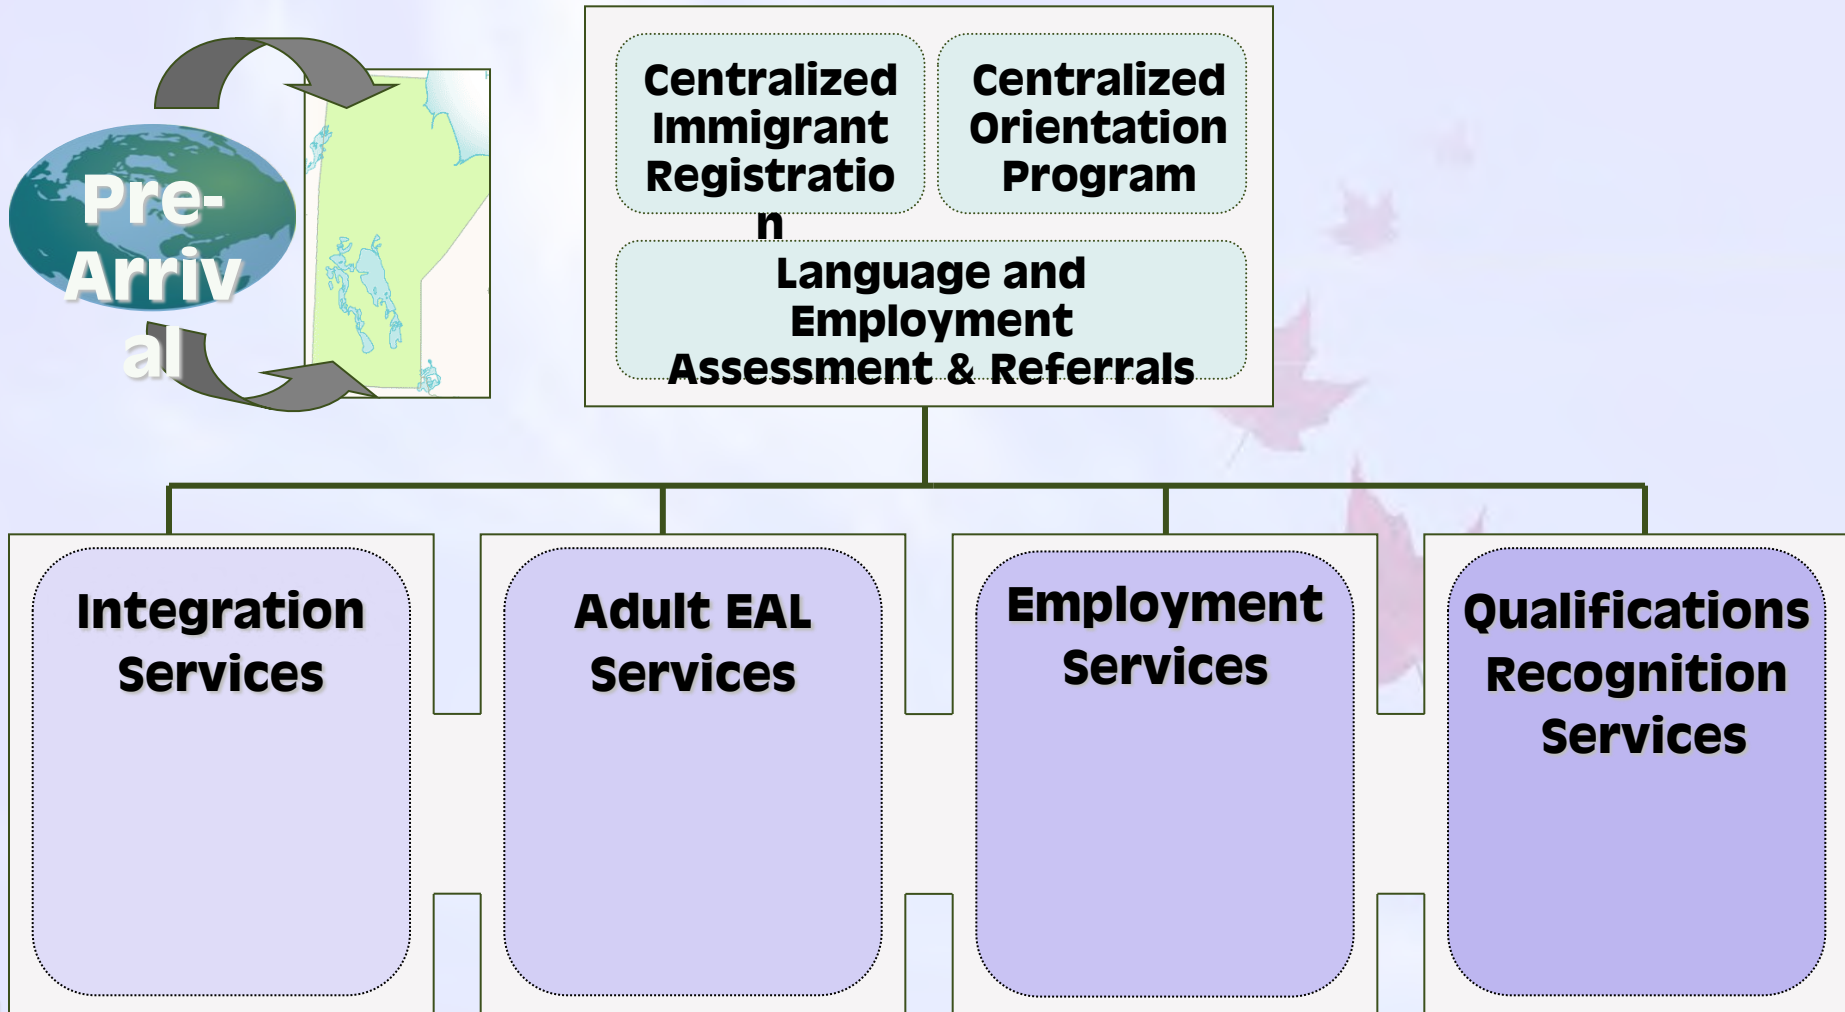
Pre-Arrival

Centralized Immigrant Registration

Centralized Orientation Program

Language and Employment Assessment & Referrals

Integration Services

Adult EAL Services

Employment Services

Qualifications Recognition Services